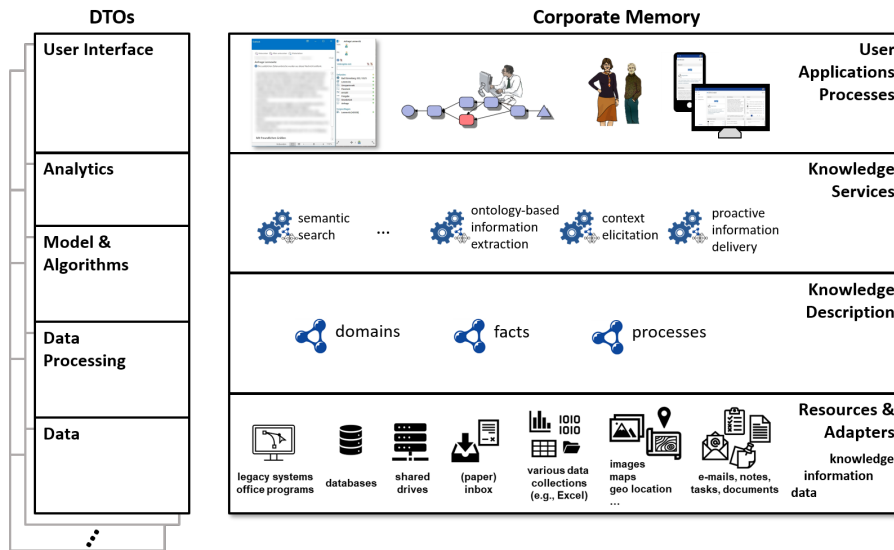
DTOs

User Interface

Analytics

Model & Algorithms

Data Processing

Data

Corporate Memory

User Applications Processes

Knowledge Services

semantic search

...

ontology-based information extraction

context elicitation

proactive information delivery

Knowledge Description

domains

facts

processes

Resources & Adapters

legacy systems office programs

databases

shared drives

(paper) inbox

various data collections (e.g., Excel)

images maps geo location ...

e-mails, notes, tasks, documents

knowledge information data